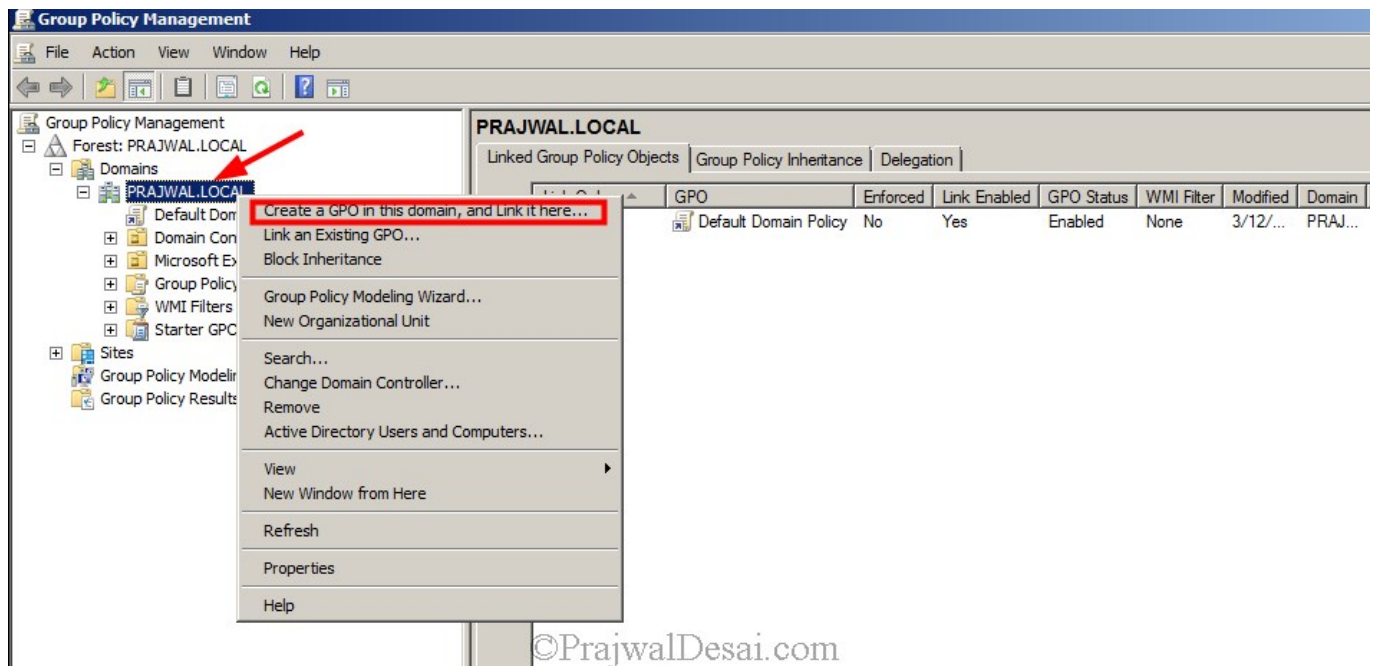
Group Policy Management

File Action View Window Help

Group Policy Management
Forest: PRAJWAL.LOCAL
Domains
PRAJWAL.LOCAL
Default Dom
Domain Con
Microsoft Ex
Group Policy
WMI Filters
Starter GPO
Sites
Group Policy Modelir
Group Policy Results

Create a GPO in this domain, and Link it here...
Link an Existing GPO...
Block Inheritance
Group Policy Modeling Wizard...
New Organizational Unit
Search...
Change Domain Controller...
Remove
Active Directory Users and Computers...
View
New Window from Here
Refresh
Properties
Help

PRAJWAL.LOCAL

Linked Group Policy Objects | Group Policy Inheritance | Delegation

| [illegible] | GPO | Enforced | Link Enabled | GPO Status | WMI Filter | Modified | Domain |
|---|---|---|---|---|---|---|---|
| | Default Domain Policy | No | Yes | Enabled | None | 3/12/... | PRAJ... |

©PrajwalDesai.com